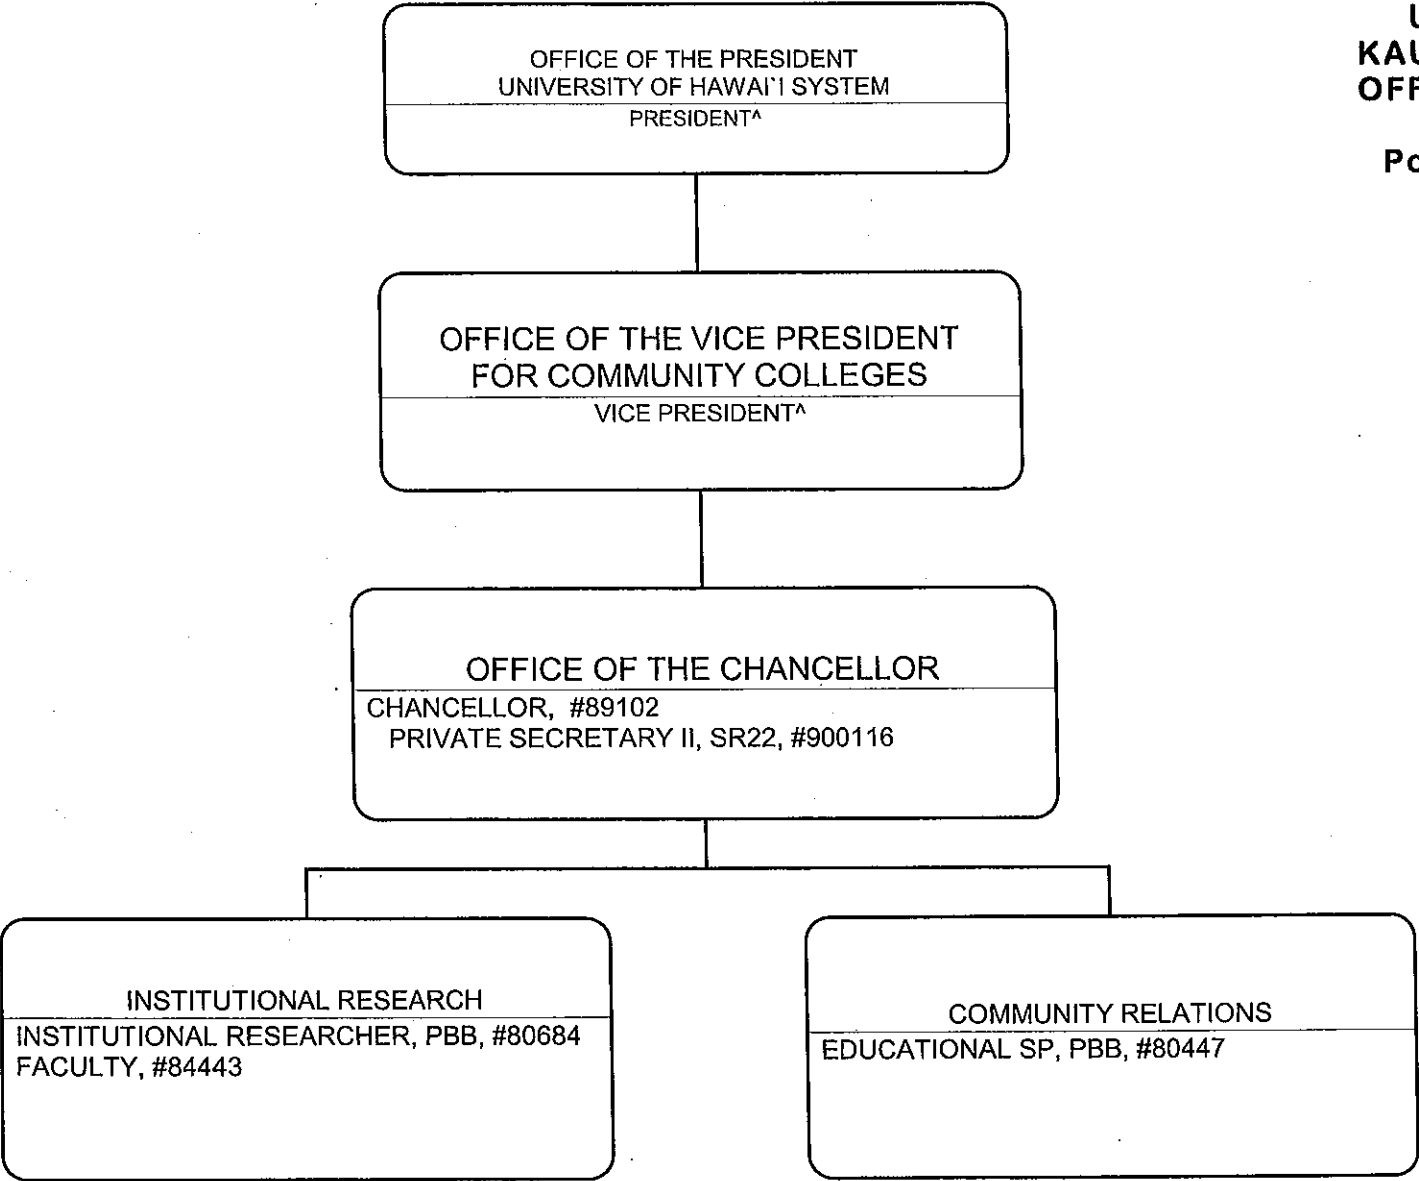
U
KAU
OFF

Po

OFFICE OF THE PRESIDENT
UNIVERSITY OF HAWAI`I SYSTEM
PRESIDENT^

OFFICE OF THE VICE PRESIDENT
FOR COMMUNITY COLLEGES
VICE PRESIDENT^

OFFICE OF THE CHANCELLOR
CHANCELLOR, #89102
PRIVATE SECRETARY II, SR22, #900116

INSTITUTIONAL RESEARCH
INSTITUTIONAL RESEARCHER, PBB, #80684
FACULTY, #84443

COMMUNITY RELATIONS
EDUCATIONAL SP, PBB, #80447